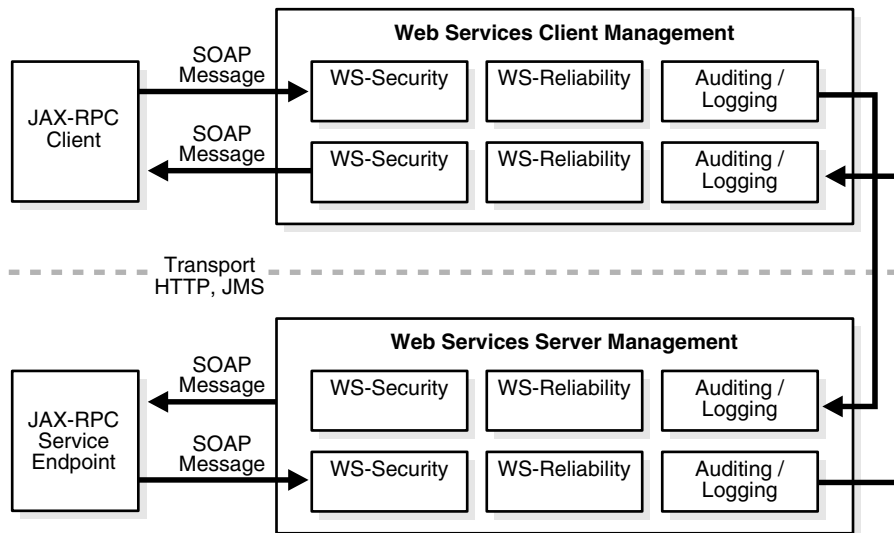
Web Services Client Management

JAX-RPC Client

SOAP Message

WS-Security

WS-Reliability

Auditing / Logging

SOAP Message

WS-Security

WS-Reliability

Auditing / Logging

Transport HTTP, JMS

Web Services Server Management

JAX-RPC Service Endpoint

SOAP Message

WS-Security

WS-Reliability

Auditing / Logging

SOAP Message

WS-Security

WS-Reliability

Auditing / Logging